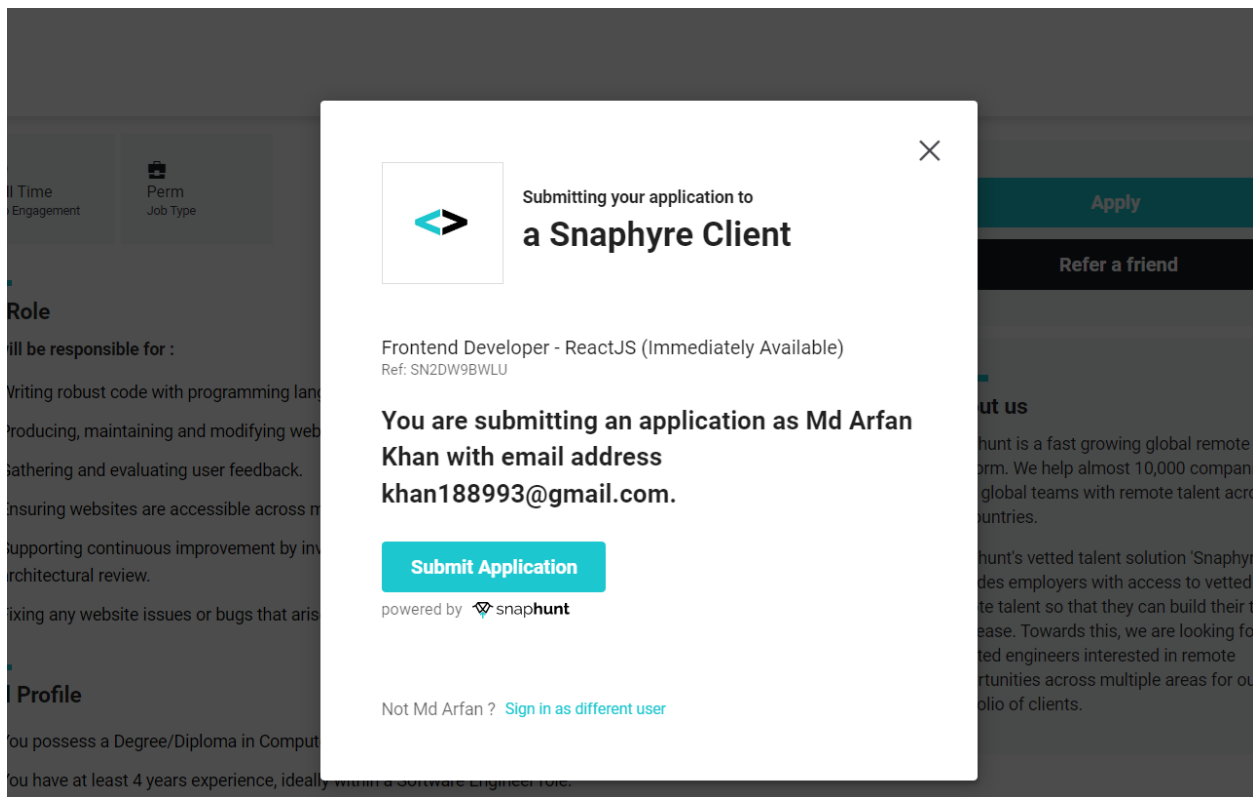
ll Time
Engagement

Perm
Job Type

Apply

Refer a friend

Role

ill be responsible for :

Vriting robust code with programming lang

Producing, maintaining and modifying web

Gathering and evaluating user feedback.

Ensuring websites are accessible across m

Supporting continuous improvement by inv rchitectural review.

Fixing any website issues or bugs that aris

l Profile

You possess a Degree/Diploma in Comput

You have at least 4 years experience, ideally within a Software Engineer role.

ut us

hunt is a fast growing global remote orm. We help almost 10,000 compan global teams with remote talent acro ountries.

hunt's vetted talent solution 'Snaphy des employers with access to vetted te talent so that they can build their t ease. Towards this, we are looking fo ted engineers interested in remote rtunities across multiple areas for ou olio of clients.

Submitting your application to

a Snaphyre Client

Frontend Developer - ReactJS (Immediately Available)
Ref: SN2DW9BWLU

You are submitting an application as Md Arfan Khan with email address khan188993@gmail.com.

Submit Application

powered by snaphunt

Not Md Arfan ? Sign in as different user